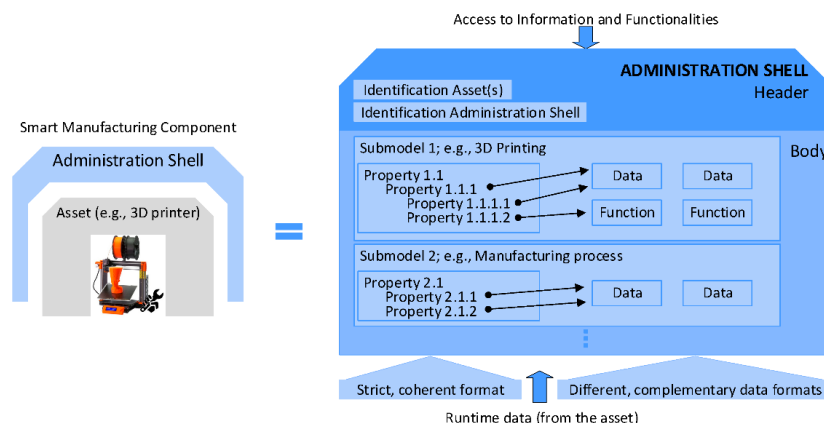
Access to Information and Functionalities

Smart Manufacturing Component

Administration Shell

Asset (e.g., 3D printer)

ADMINISTRATION SHELL
Header

Identification Asset(s)
Identification Administration Shell

Body

Submodel 1; e.g., 3D Printing
Property 1.1
Property 1.1.1
Property 1.1.1.1
Property 1.1.1.2

Data
Data
Function
Function

Submodel 2; e.g., Manufacturing process
Property 2.1
Property 2.1.1
Property 2.1.2

Data
Data

Strict, coherent format
Different, complementary data formats
Runtime data (from the asset)